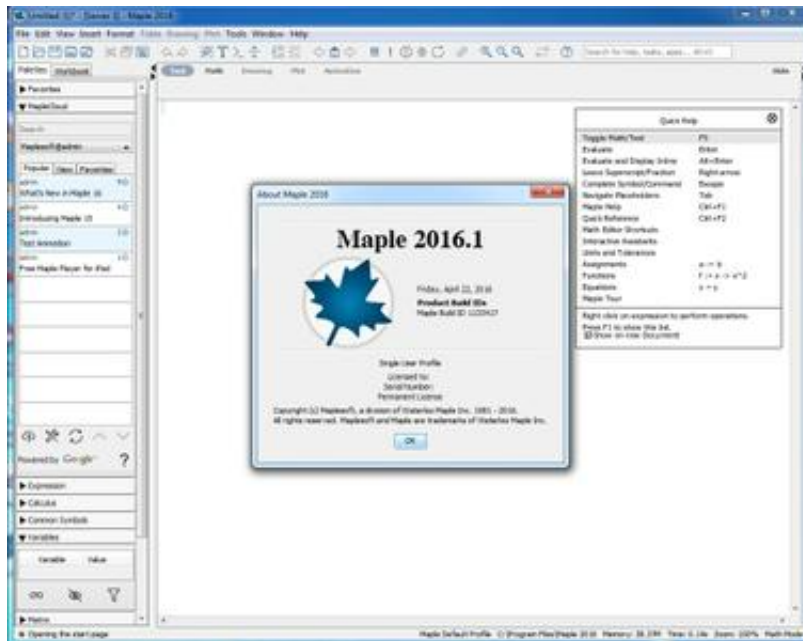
Untitled (1)* - [Server 1] - Maple 2016

File Edit View Insert Format Table Drawing Plot Tools Window Help

Search for help, tasks, apps... (Ctrl+F)

Palettes Workbook

Text Math Drawing Plot Animation

Hide

▶ Favorites

▼ MapleCloud

Search

MapleSoft@admin

Popular New Favorites

admin
What's New in Maple 16

admin
Introducing Maple 15

admin
Text Annotation

admin
Free Maple Player for iPad

Powered by Google

▶ Expression

▶ Calculus

▶ Common Symbols

▼ Variables

Variable Value

▶ Matrix

Opening the start page

Quick Help

| | |
|---|---|
| Toggle Math/Text | F5 |
| Evaluate | Enter |
| Evaluate and Display Inline | Alt+Enter |
| Leave Superscript/Fraction | Right-arrow |
| Complete Symbol/Command | Escape |
| Navigate Placeholders | Tab |
| Maple Help | Ctrl+F1 |
| Quick Reference | Ctrl+F2 |
| Math Editor Shortcuts | |
| Interactive Assistants | |
| Units and Tolerances | |
| Assignments | a := b |
| Functions | f := x -> x^2 |
| Equations | x = y |
| Maple Tour | |

Right click on expression to perform operations.

Press F1 to show this list.
Show on new Document

About Maple 2016

Maple 2016.1

Friday, April 22, 2016
Product Build ID:
Maple Build ID 1133417

Single User Profile
Licensed to:
Serial Number:
Permanent License

Copyright (c) Maplesoft, a division of Waterloo Maple Inc. 1981 - 2016.
All rights reserved. Maplesoft and Maple are trademarks of Waterloo Maple Inc.

OK

Maple Default Profile C:\Program Files\Maple 2016 Memory: 38.13M Time: 0.14s Zoom: 100% Math Mode